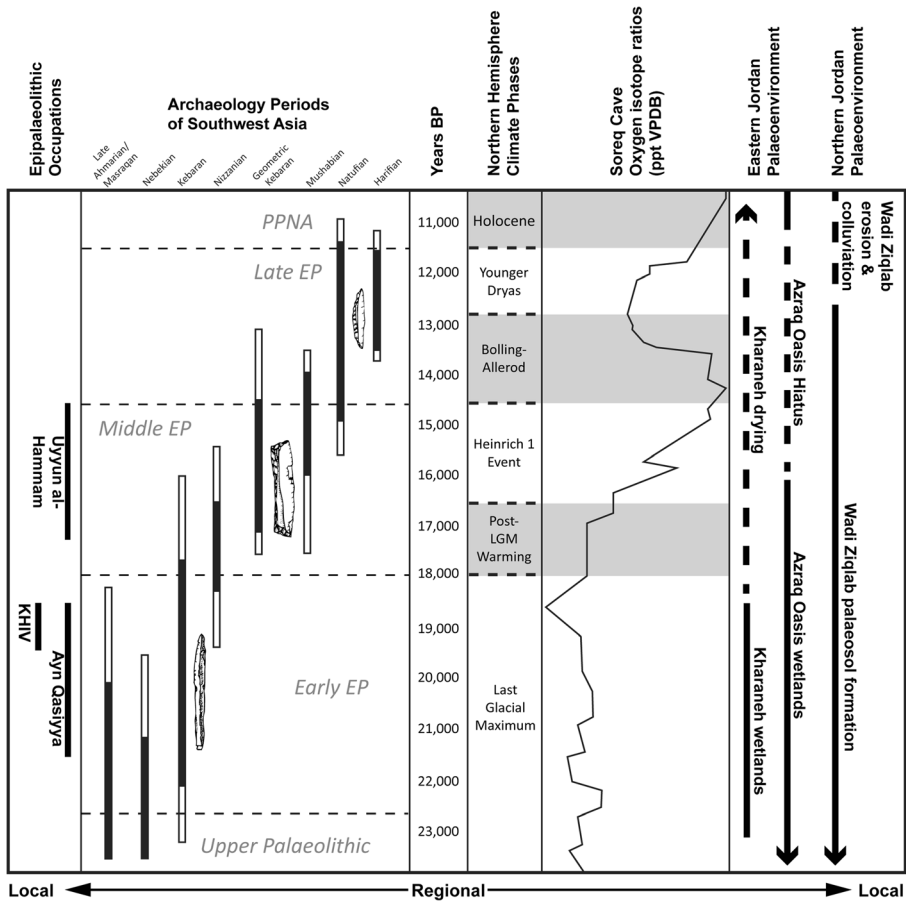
Epipalaeolithic Occupations

Archaeology Periods of Southwest Asia

Late Ahmarian/ Masraqan

Nebekian

Kebaran

Nizzanian

Geometric Kebaran

Mushabian

Natufian

Harifian

Years BP

Northern Hemisphere Climate Phases

Soreq Cave Oxygen isotope ratios (ppt VPDB)

Eastern Jordan Palaeoenvironment

Northern Jordan Palaeoenvironment

PPNA

Late EP

Middle EP

Early EP

Upper Palaeolithic

Uyyun al-Hammam

KHIV

Ayn Qasiyya

11,000
12,000
13,000
14,000
15,000
16,000
17,000
18,000
19,000
20,000
21,000
22,000
23,000

Holocene

Younger Dryas

Bolling-Allerod

Heinrich 1 Event

Post-LGM Warming

Last Glacial Maximum

Kharaneh drying

Kharaneh wetlands

Azraq Oasis Hiatus

Azraq Oasis wetlands

Wadi Ziqlab erosion & colluviation

Wadi Ziqlab palaeosol formation

Local

Regional

Local